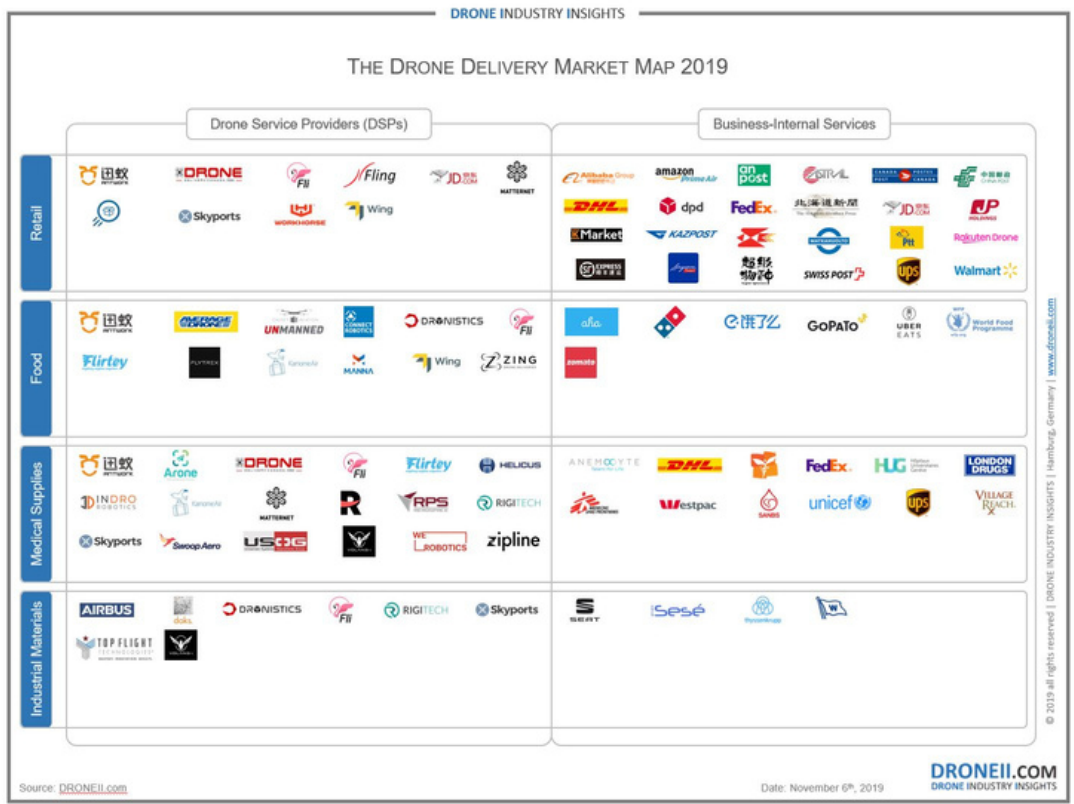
DRONE INDUSTRY INSIGHTS

THE DRONE DELIVERY MARKET MAP 2019

Drone Service Providers (DSPs)

Business-Internal Services

Retail

困蚁 ANTWORK
DRONE
Fli
Fling
JD.COM
MATTERNET
Skyports
WORKHORSE
Wing

Alibaba Group
amazon Prime Air
an post
CANADA POST
中国邮政 China Post
DHL
dpd
FedEx
北海道新聞
JD.COM
JP
Market
KAZPOST
Rakuten Drone
SF EXPRESS
SWISS POST
ups
Walmart

Food

困蚁 ANTWORK
AVERAGE
UNMANNED
CONNECT ROBOTICS
DRONISTICS
Fli
Flirtey
FLYTREX
MANNA
Wing
ZING

aha
饿了么
GoPATO
UBER EATS
World Food Programme
zomato

Medical Supplies

困蚁 ANTWORK
Arone
DRONE
Fli
Flirtey
HELICUS
INDRO ROBOTICS
MATTERNET
R
RPS
RIGITECH
Skyports
Swoop Aero
USDG
WE ROBOTICS
zipline

ANEMOCYTE
DHL
FedEx
HUG
LONDON DRUGS
Westpac
SANBS
unicef
ups
VILLAGE REACH

Industrial Materials

AIRBUS
doks.
DRONISTICS
Fli
RIGITECH
Skyports
TOP FLIGHT TECHNOLOGIES

SEAT
Sesé
thyssenkrupp

© 2019 all rights reserved | DRONE INDUSTRY INSIGHTS | Hamburg, Germany | www.droneii.com

Source: DRONEII.com

Date: November 6th, 2019

DRONEII.COM
DRONE INDUSTRY INSIGHTS